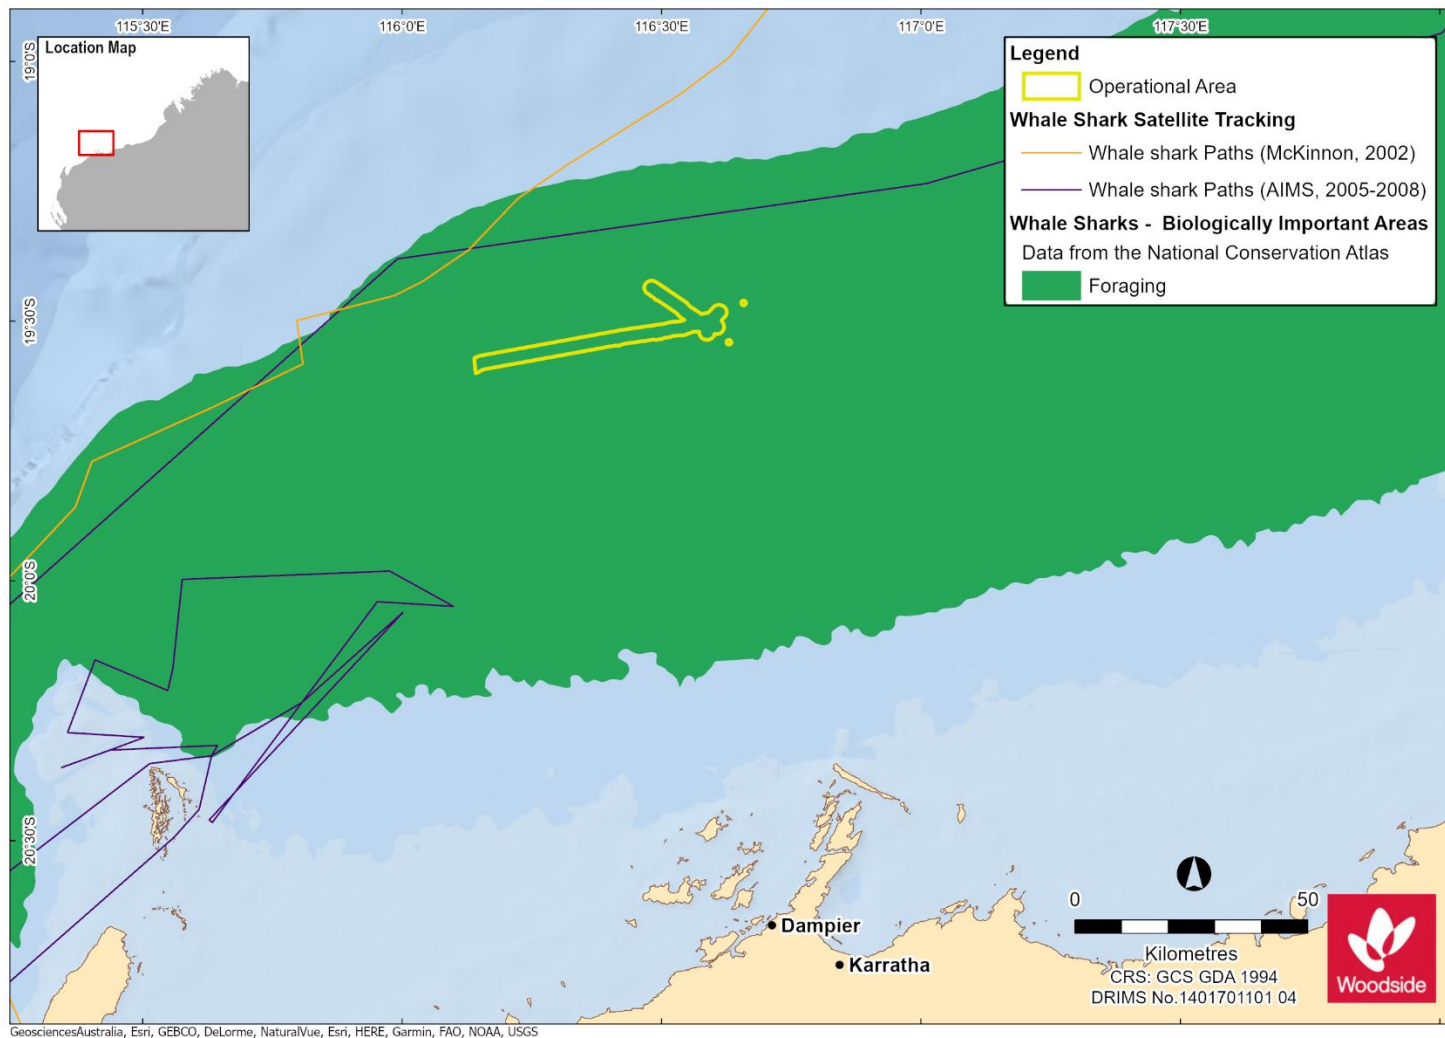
115°30'E
116°0'E
116°30'E
117°0'E
117°30'E

Location Map

19°0'S
19°30'S
20°0'S
20°30'S

Legend
Operational Area
Whale Shark Satellite Tracking
Whale shark Paths (McKinnon, 2002)
Whale shark Paths (AIMS, 2005-2008)
Whale Sharks - Biologically Important Areas
Data from the National Conservation Atlas
Foraging

Dampier
Karratha

0 50
Kilometres
CRS: GCS GDA 1994
DRIMS No.1401701101 04

Woodside

GeosciencesAustralia, Esri, GEBCO, DeLorme, NaturalVue, Esri, HERE, Garmin, FAO, NOAA, USGS